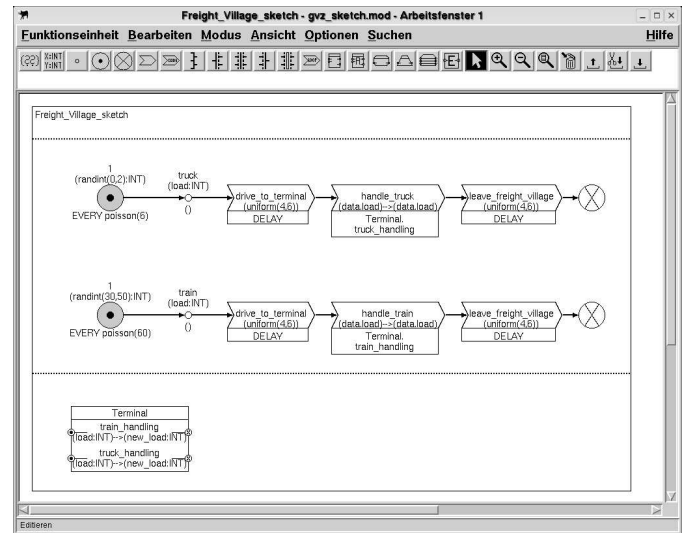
Freight_Village_sketch - gvz_sketch.mod - Arbeitsfenster 1

Funktionseinheit Bearbeiten Modus Ansicht Optionen Suchen Hilfe

X:INT Y:INT

Freight_Village_sketch

1
(randint(0,2):INT)
EVERY poisson(6)

truck
(load:INT)
()

drive_to_terminal
(uniform(4,6))
DELAY

handle_truck
(data.load)-->(data.load)
Terminal.
truck_handling

leave_freight_village
(uniform(4,6))
DELAY

1
(randint(30,50):INT)
EVERY poisson(60)

train
(load:INT)
()

drive_to_terminal
(uniform(4,6))
DELAY

handle_train
(data.load)-->(data.load)
Terminal.
train_handling

leave_freight_village
(uniform(4,6))
DELAY

Terminal
train_handling
(load:INT)-->(new_load:INT)
truck_handling
(load:INT)-->(new_load:INT)

Editieren